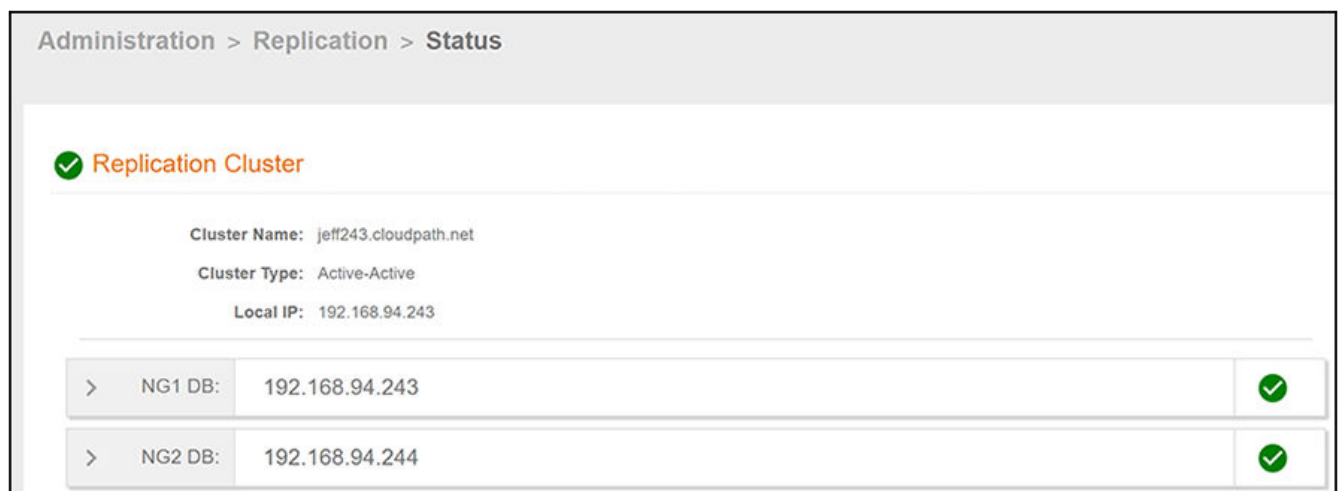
Administration > Replication > Status

Replication Cluster

Cluster Name: jeff243.cloudpath.net

Cluster Type: Active-Active

Local IP: 192.168.94.243

> NG1 DB: 192.168.94.243

> NG2 DB: 192.168.94.244